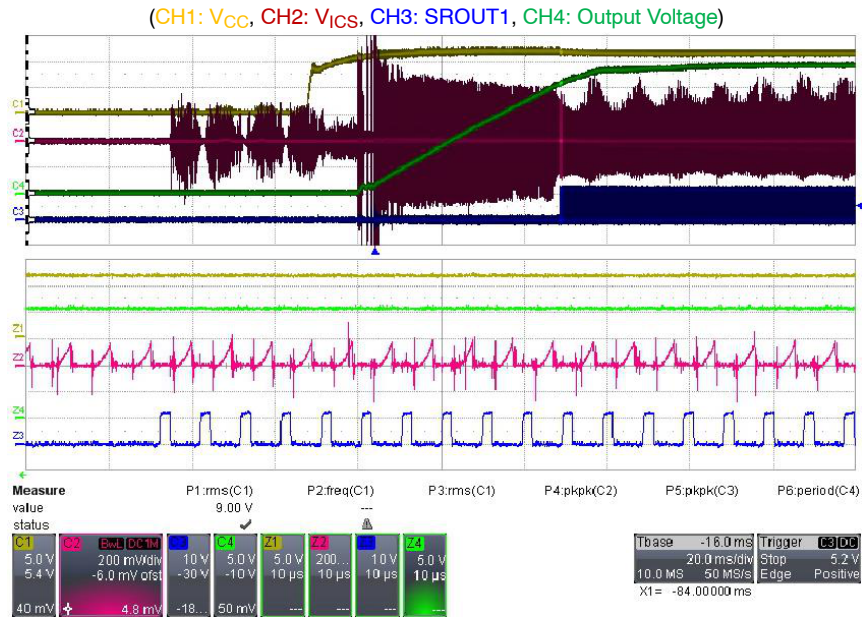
(CH1: $V_{CC}$, CH2: $V_{ICS}$, CH3: SROUT1, CH4: Output Voltage)

C1
C2
C4
C3

Z1
Z2
Z4
Z3

| Measure | P1:rms(C1) | P2:freq(C1) | P3:rms(C1) | P4:pkpk(C2) | P5:pkpk(C3) | P6:period(C4) |
|---|---|---|---|---|---|---|
| value | 9.00 V | --- | | | | |
| status | ✔ | ⚠ | | | | |

C1 5.0 V 5.4 V 40 mV
C2 BwL DC1M 200 mV/div -6.0 mV ofst 4.8 mV
C3 10 V -30 V -18...
C4 5.0 V -10 V 50 mV
Z1 5.0 V 10 µs ---
Z2 200... 10 µs ---
Z3 10 V 10 µs ---
Z4 5.0 V 10 µs

Tbase -16.0 ms
20.0 ms/div
10.0 MS 50 MS/s
Trigger C3 DC
Stop 5.2 V
Edge Positive
X1= -84.00000 ms